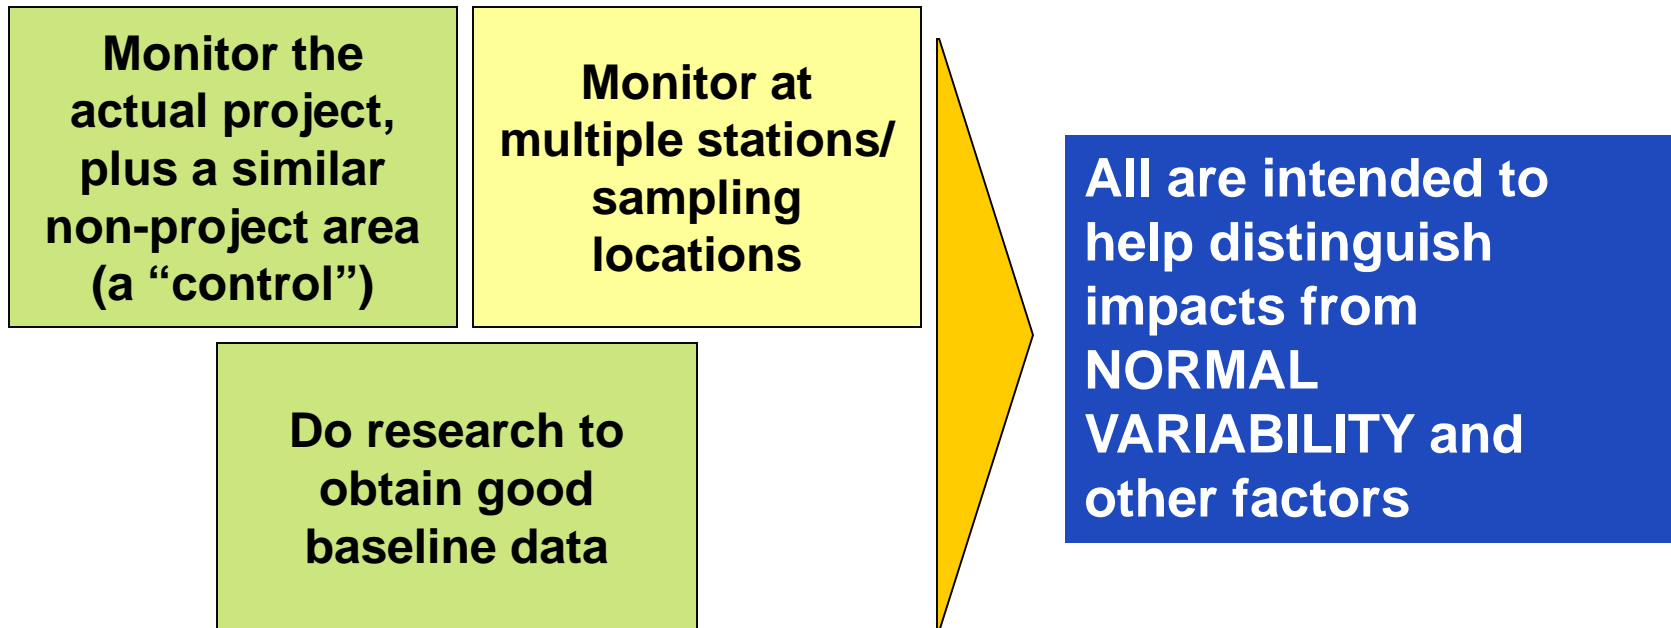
Monitor the actual project, plus a similar non-project area (a “control”)

Monitor at multiple stations/ sampling locations

Do research to obtain good baseline data

All are intended to help distinguish impacts from NORMAL VARIABILITY and other factors